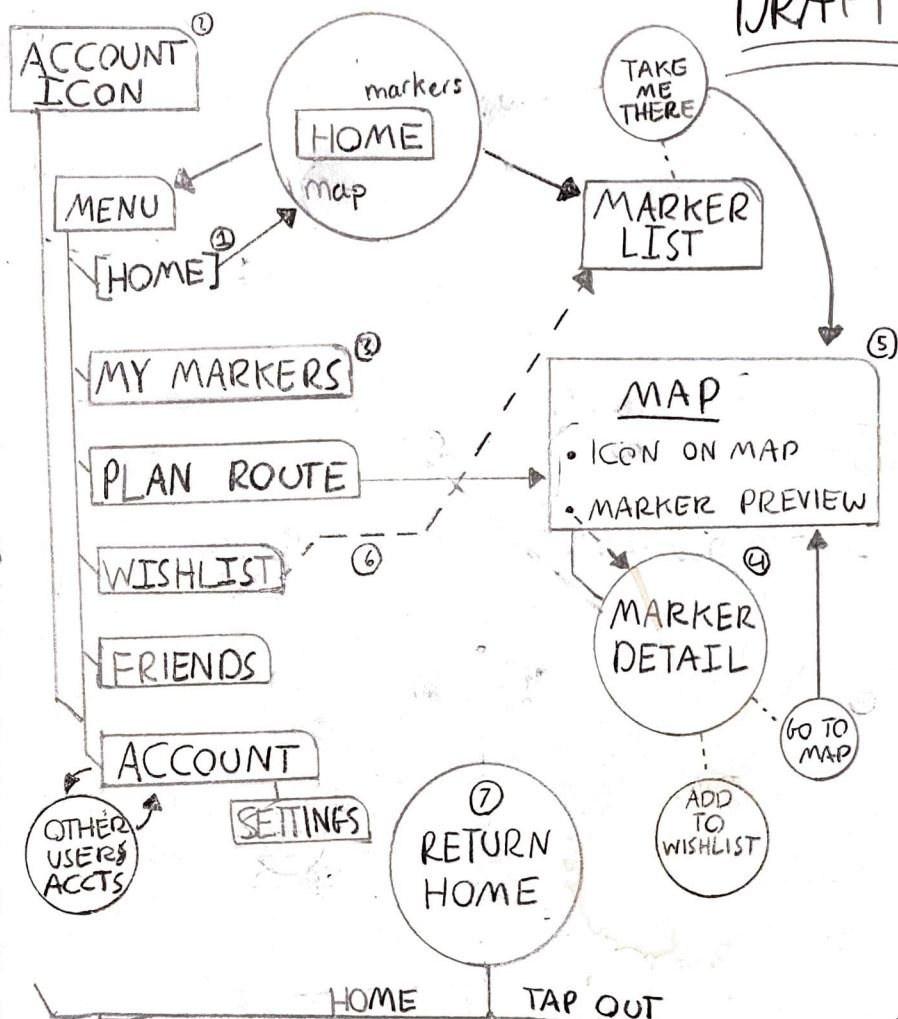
DRAFT

ACCOUNT ICON ②

markers
HOME
map

TAKE ME THERE

MENU

① [HOME]

MARKER LIST

MY MARKERS ②

⑤
MAP
• ICON ON MAP
• MARKER PREVIEW

PLAN ROUTE

WISHLIST

⑥

④
MARKER DETAIL

FRIENDS

ACCOUNT

GO TO MAP

OTHER USERS ACCTS

SETTINGS

⑦
RETURN HOME

ADD TO WISHLIST

HOME
TAP OUT